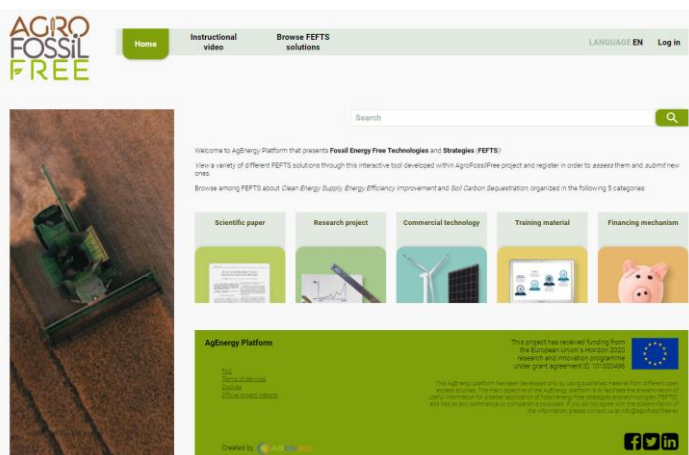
AGRO FOSSIL FREE

Home | Instructional video | Browse FEFTS solutions | LANGUAGE EN | Log in

Search

Welcome to AgEnergy Platform that presents Fossil Energy Free Technologies and Strategies (FEFTS)!

View a variety of different FEFTS solutions through this interactive tool developed within AgroFossilFree project and register in order to assess them and submit new ones.

Browse among FEFTS about Clean Energy Supply, Energy Efficiency Improvement and Soil Carbon Sequestration, organized in the following 5 categories:

Scientific paper | Research project | Commercial technology | Training material | Financing mechanism

AgEnergy Platform

This project has received funding from the European Union's Horizon 2020 research and innovation programme under grant agreement ID 101000496

FAQ
Terms of service
Cookies
Official project website

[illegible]

Created by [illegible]